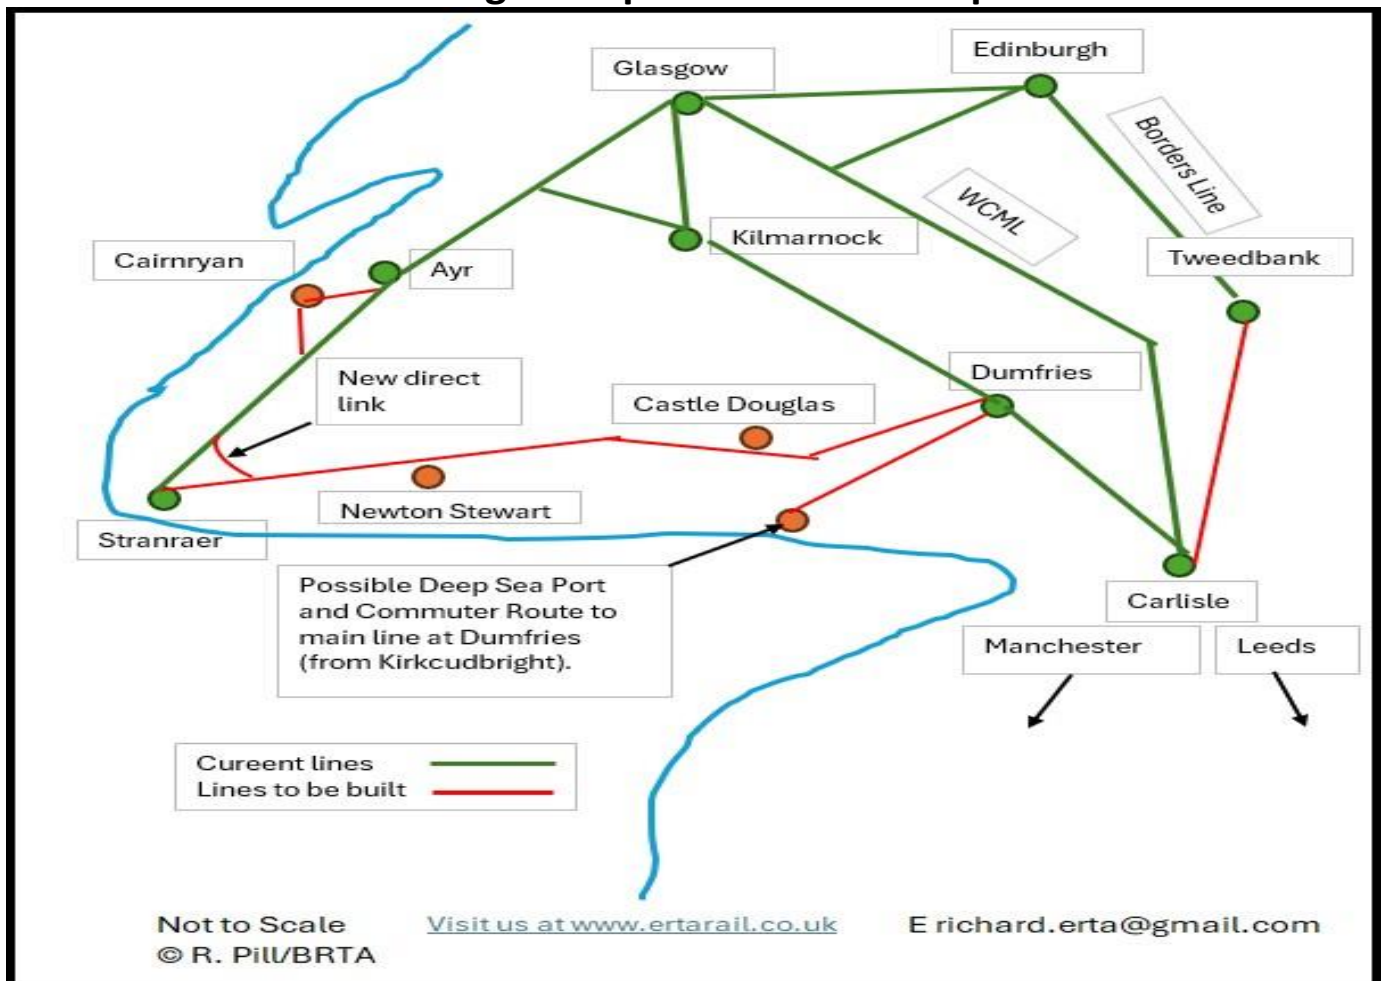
Glasgow

Edinburgh

Borders Line

WCML

Kilmarnock

Tweedbank

Cairnryan

Ayr

New direct link

Castle Douglas

Dumfries

Newton Stewart

Stranraer

Possible Deep Sea Port and Commuter Route to main line at Dumfries (from Kirkcudbright).

Carlisle

Manchester

Leeds

Cureent lines

Lines to be built

Not to Scale

© R. Pill/BRTA

Visit us at www.ertarail.co.uk

E richard.erta@gmail.com